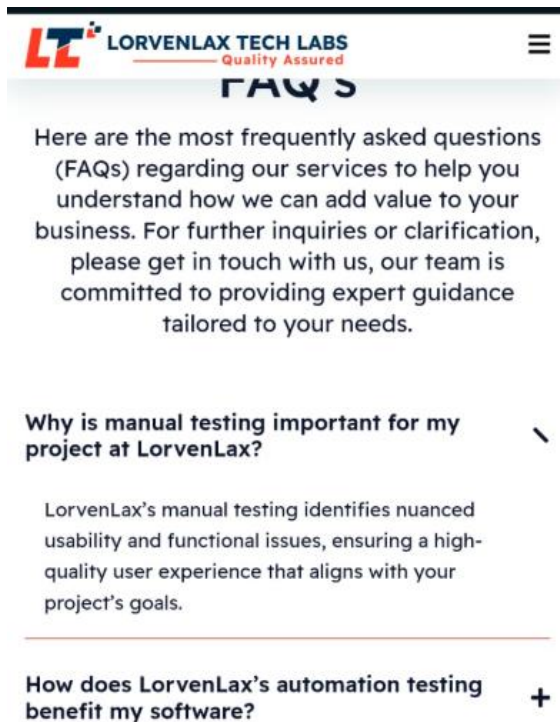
LT LORVENLAX TECH LABS
Quality Assured

FAQ's

Here are the most frequently asked questions (FAQs) regarding our services to help you understand how we can add value to your business. For further inquiries or clarification, please get in touch with us, our team is committed to providing expert guidance tailored to your needs.

Why is manual testing important for my project at LorvenLax?

LorvenLax's manual testing identifies nuanced usability and functional issues, ensuring a high-quality user experience that aligns with your project's goals.

How does LorvenLax's automation testing benefit my software?

+